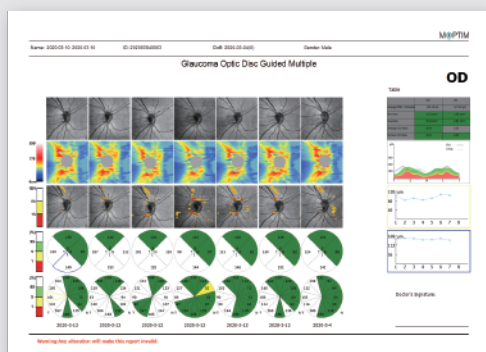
MOPTIM

Name: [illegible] ID: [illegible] DoB: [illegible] Gender: Male

Glaucoma Optic Disc Guided Multiple

OD

Table

2020-0-13 2020-0-13 2020-0-13 2020-0-13 2020-0-13 2020-0-11 2020-0-4

Doctor's Signature:

Warning:Any alteration will make this report invalid.